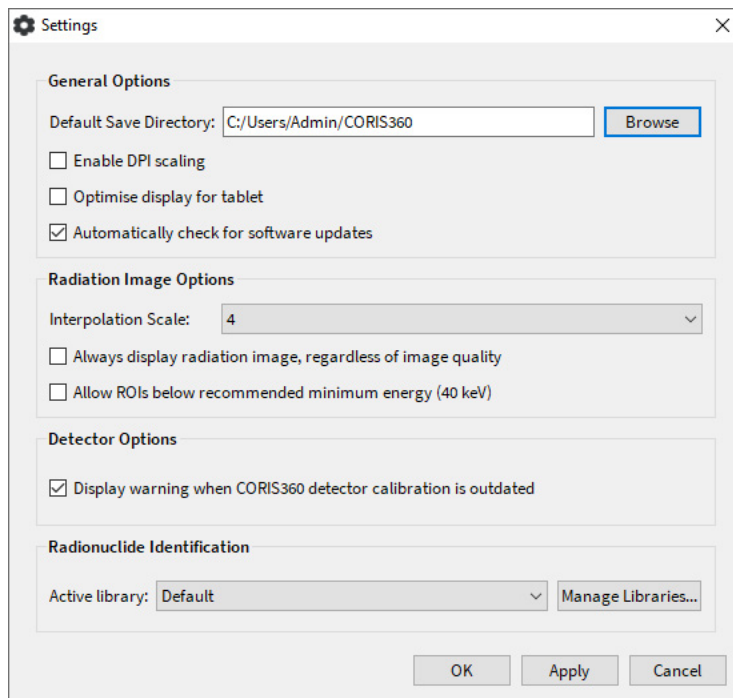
Settings

General Options

Default Save Directory: C:/Users/Admin/CORIS360 Browse

Enable DPI scaling

Optimise display for tablet

Automatically check for software updates

Radiation Image Options

Interpolation Scale: 4

Always display radiation image, regardless of image quality

Allow ROIs below recommended minimum energy (40 keV)

Detector Options

Display warning when CORIS360 detector calibration is outdated

Radionuclide Identification

Active library: Default Manage Libraries...

OK Apply Cancel